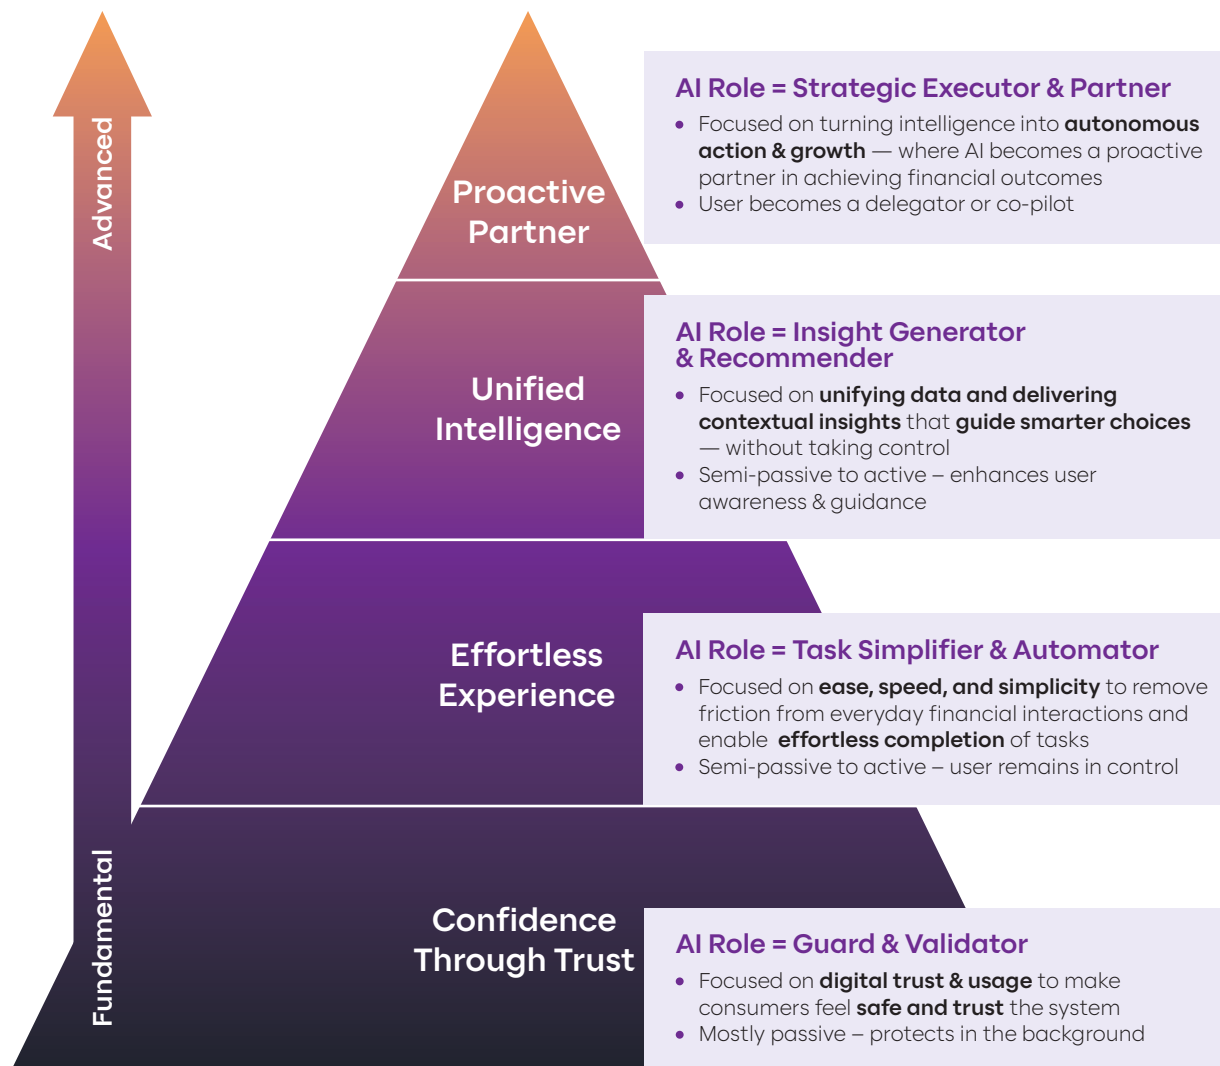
Advanced

Fundamental

Proactive Partner

AI Role = Strategic Executor & Partner

- Focused on turning intelligence into **autonomous action & growth** — where AI becomes a proactive partner in achieving financial outcomes
- User becomes a delegator or co-pilot

Unified Intelligence

AI Role = Insight Generator & Recommender

- Focused on **unifying data and delivering contextual insights** that **guide smarter choices** — without taking control
- Semi-passive to active – enhances user awareness & guidance

Effortless Experience

AI Role = Task Simplifier & Automator

- Focused on **ease, speed, and simplicity** to remove friction from everyday financial interactions and enable **effortless completion** of tasks
- Semi-passive to active – user remains in control

Confidence Through Trust

AI Role = Guard & Validator

- Focused on **digital trust & usage** to make consumers feel **safe and trust** the system
- Mostly passive – protects in the background